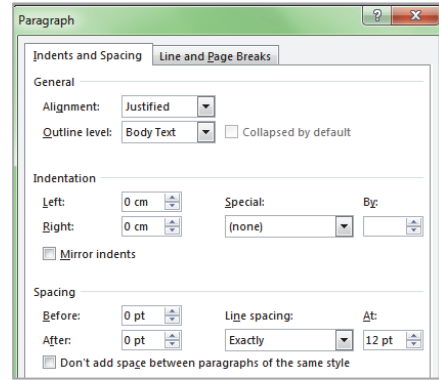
Paragraph

?

Indents and Spacing

Line and Page Breaks

General

Alignment: Justified

Outline level: Body Text

Collapsed by default

Indentation

Left: 0 cm

Right: 0 cm

Special:

(none)

By:

Mirror indents

Spacing

Before: 0 pt

After: 0 pt

Line spacing:

Exactly

At:

12 pt

Don't add space between paragraphs of the same style